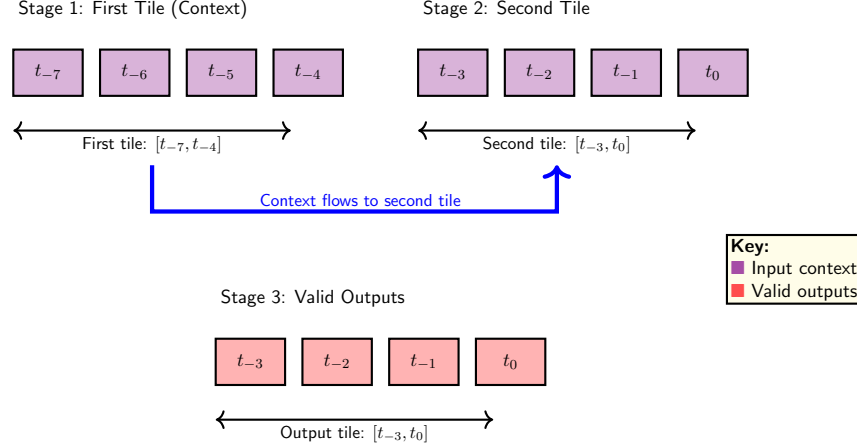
Stage 1: First Tile (Context)

$t_{-7}$ $t_{-6}$ $t_{-5}$ $t_{-4}$

First tile: $[t_{-7}, t_{-4}]$

Stage 2: Second Tile

$t_{-3}$ $t_{-2}$ $t_{-1}$ $t_0$

Second tile: $[t_{-3}, t_0]$

Context flows to second tile

Key:
Input context
Valid outputs

Stage 3: Valid Outputs

$t_{-3}$ $t_{-2}$ $t_{-1}$ $t_0$

Output tile: $[t_{-3}, t_0]$